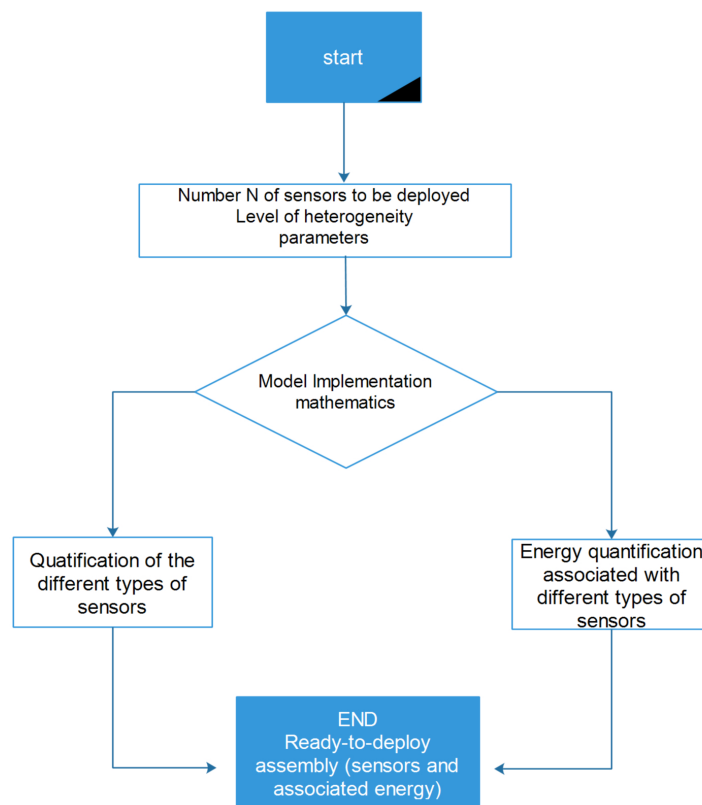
start

Number N of sensors to be deployed
Level of heterogeneity
parameters

Model Implementation
mathematics

Quatification of the
different types of
sensors

Energy quantification
associated with
different types of
sensors

END
Ready-to-deploy
assembly (sensors and
associated energy)